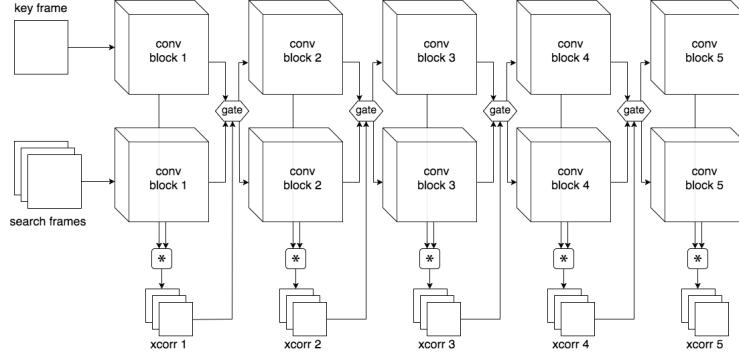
key frame

conv block 1

conv block 2

conv block 3

conv block 4

conv block 5

gate

gate

gate

gate

conv block 1

conv block 2

conv block 3

conv block 4

conv block 5

search frames

*

*

*

*

*

xcorr 1

xcorr 2

xcorr 3

xcorr 4

xcorr 5